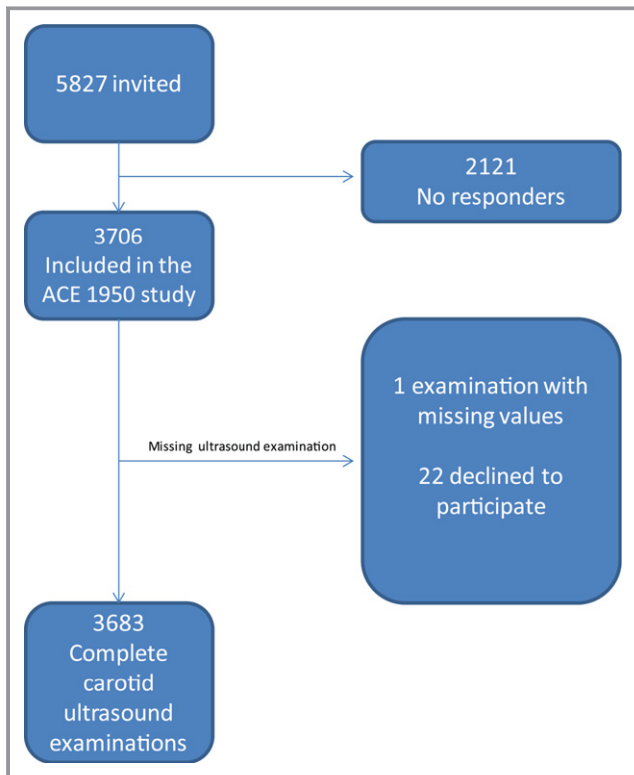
5827 invited

2121
No responders

3706
Included in the ACE 1950 study

Missing ultrasound examination

1 examination with missing values

22 declined to participate

3683
Complete carotid ultrasound examinations